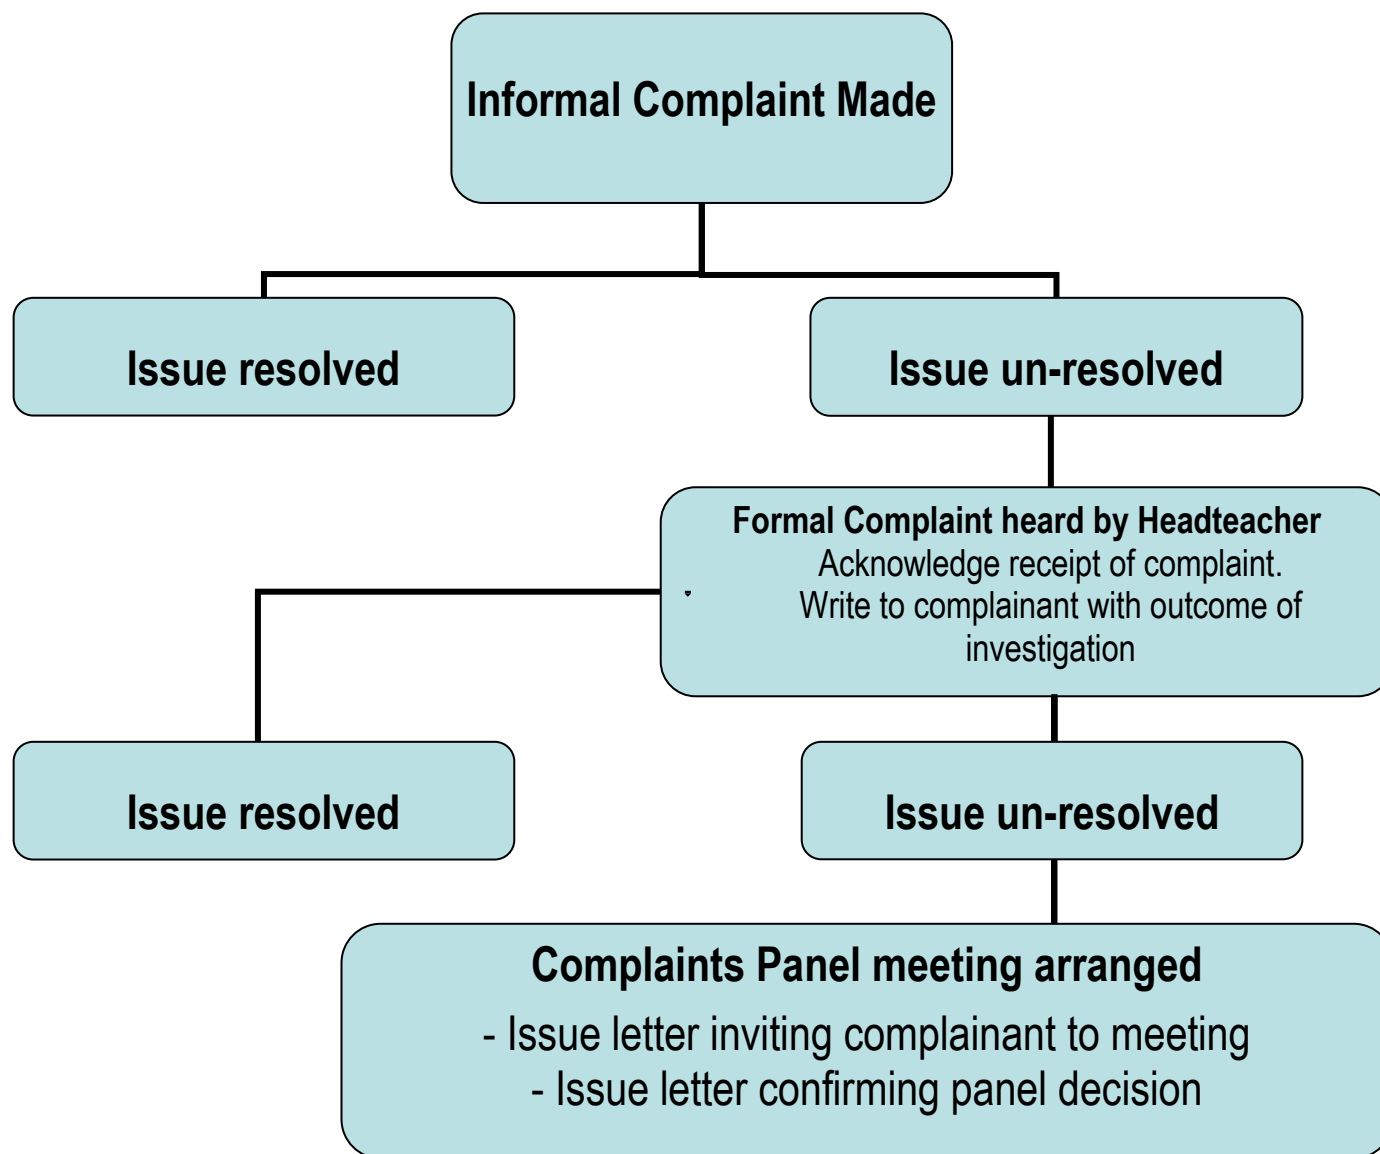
Informal Complaint Made

Issue resolved

Issue un-resolved

Formal Complaint heard by Headteacher
Acknowledge receipt of complaint.
Write to complainant with outcome of investigation

Issue resolved

Issue un-resolved

Complaints Panel meeting arranged
- Issue letter inviting complainant to meeting
- Issue letter confirming panel decision